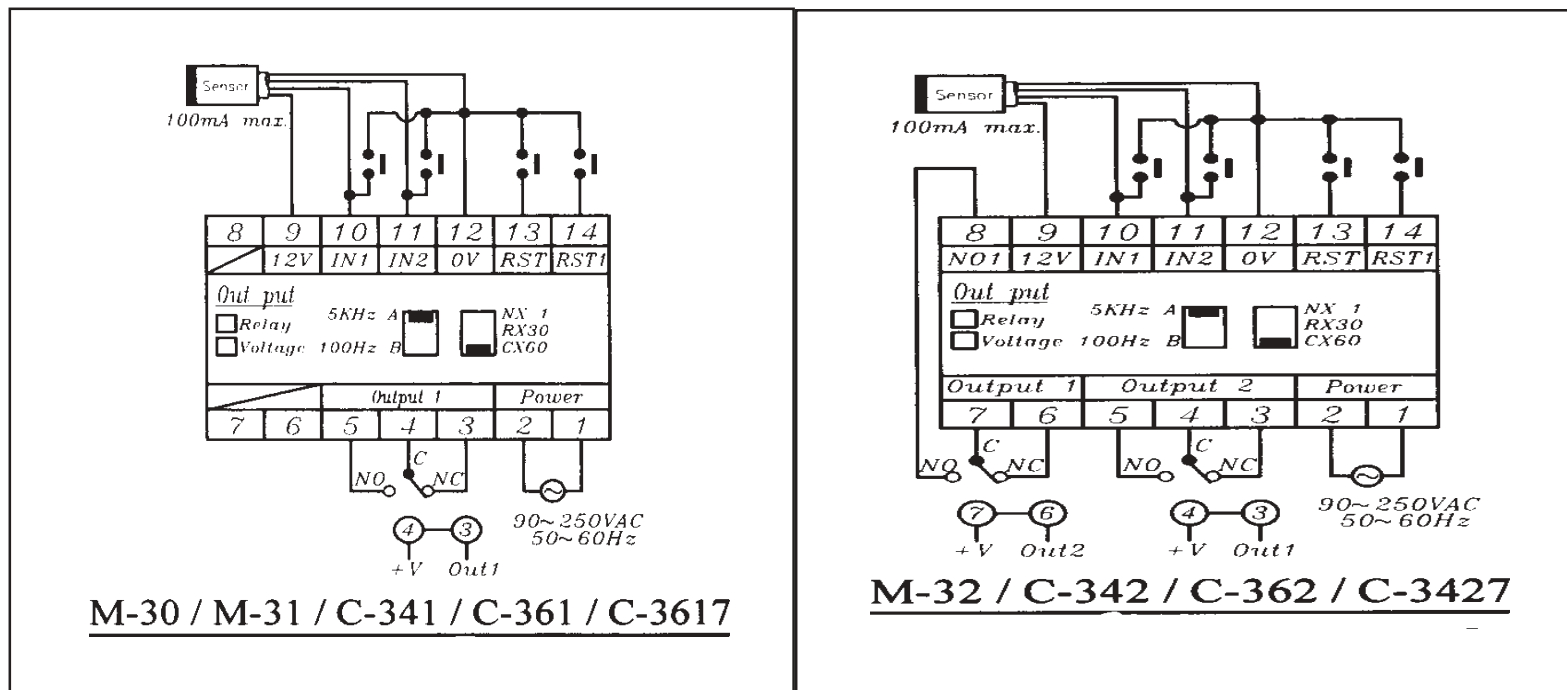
Sensor
100mA max.

| 8 | 9 | 10 | 11 | 12 | 13 | 14 |
|---|---|---|---|---|---|---|
| | 12V | IN1 | IN2 | 0V | RST | RST1 |

Out put
Relay
Voltage
5KHz A
100Hz B
NX 1
RX30
CX60

| | | Output 1 | | | Power | |
|---|---|---|---|---|---|---|
| 7 | 6 | 5 | 4 | 3 | 2 | 1 |

NO C NC
90~250VAC
50~60Hz
4 3
+V Out1

M-30 / M-31 / C-341 / C-361 / C-3617

Sensor
100mA max.

| 8 | 9 | 10 | 11 | 12 | 13 | 14 |
|---|---|---|---|---|---|---|
| NO1 | 12V | IN1 | IN2 | 0V | RST | RST1 |

Out put
Relay
Voltage
5KHz A
100Hz B
NX 1
RX30
CX60

| Output 1 | | Output 2 | | | Power | |
|---|---|---|---|---|---|---|
| 7 | 6 | 5 | 4 | 3 | 2 | 1 |

NO C NC
NO C NC
90~250VAC
50~60Hz
7 6
+V Out2
4 3
+V Out1

M-32 / C-342 / C-362 / C-3427